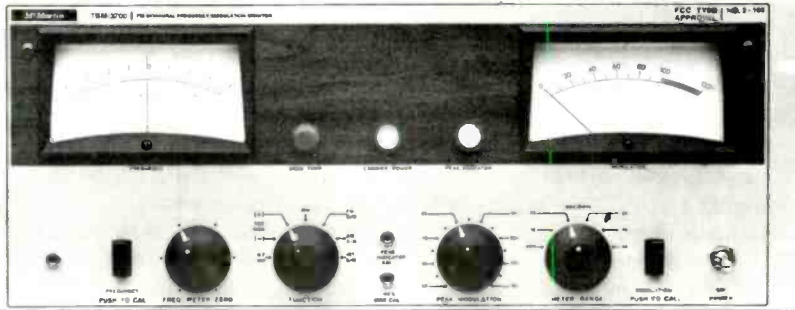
McMartin TBM-3700 | FM BROADCAST FREQUENCY MODULATION MONITOR

FCC TYPE APPROVAL No. 3-168

0 20 40 60 80 100 120

FREQUENCY

MODULATION

PUSH TO CAL

FREQ METER ZERO

FUNCTION

PEAK MODULATION

METER RANGE

PUSH TO CAL

POWER